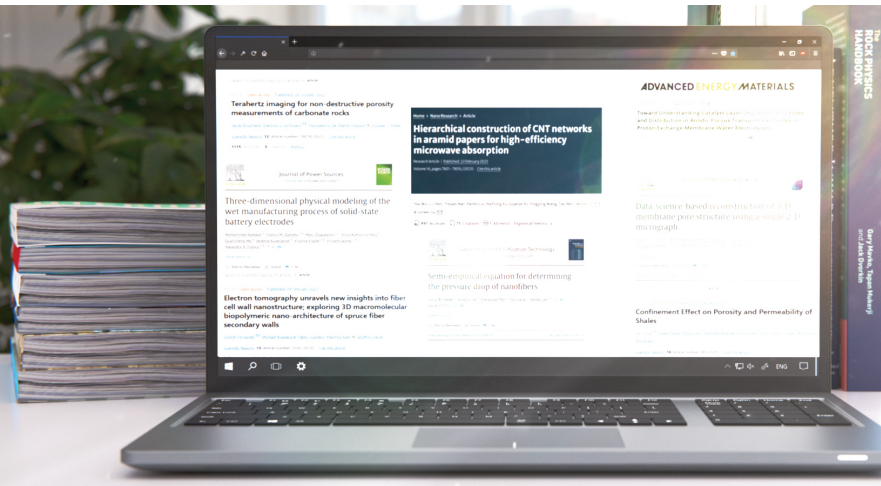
Terahertz imaging for non-destructive porosity measurements of carbonate rocks

Journal of Power Sources

Three-dimensional physical modeling of the wet manufacturing process of solid-state battery electrodes

Electron tomography unravels new insights into fiber cell wall nanostructure; exploring 3D macromolecular biopolymeric nano-architecture of spruce fiber secondary walls

Home > Nano Research > Article

Hierarchical construction of CNT networks in aramid papers for high-efficiency microwave absorption

Powder Technology

Semi-empirical equation for determining the pressure drop of nanofibers

ADVANCED ENERGY MATERIALS

Data science based reconstruction of 3-D membrane pore structure using a single 2-D micrograph

Confinement Effect on Porosity and Permeability of Shales

THE ROCK PHYSICS HANDBOOK

Gary Mavko, Tapan Mukerji and Jack Dvorkin

ENG